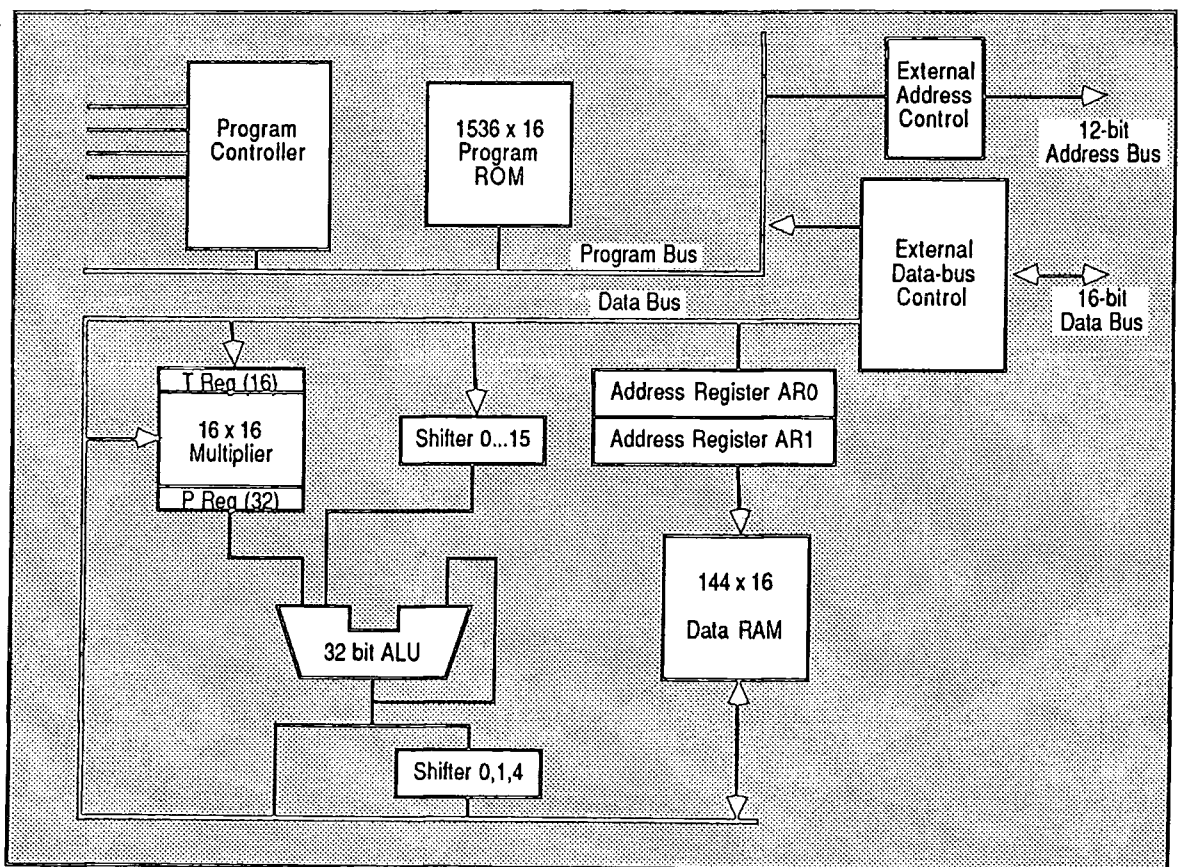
Program Controller

1536 x 16 Program ROM

External Address Control

12-bit Address Bus

Program Bus

External Data-bus Control

16-bit Data Bus

Data Bus

T Reg (16)

16 x 16 Multiplier

P Reg (32)

Shifter 0...15

Address Register AR0

Address Register AR1

144 x 16

Data RAM

32 bit ALU

Shifter 0,1,4